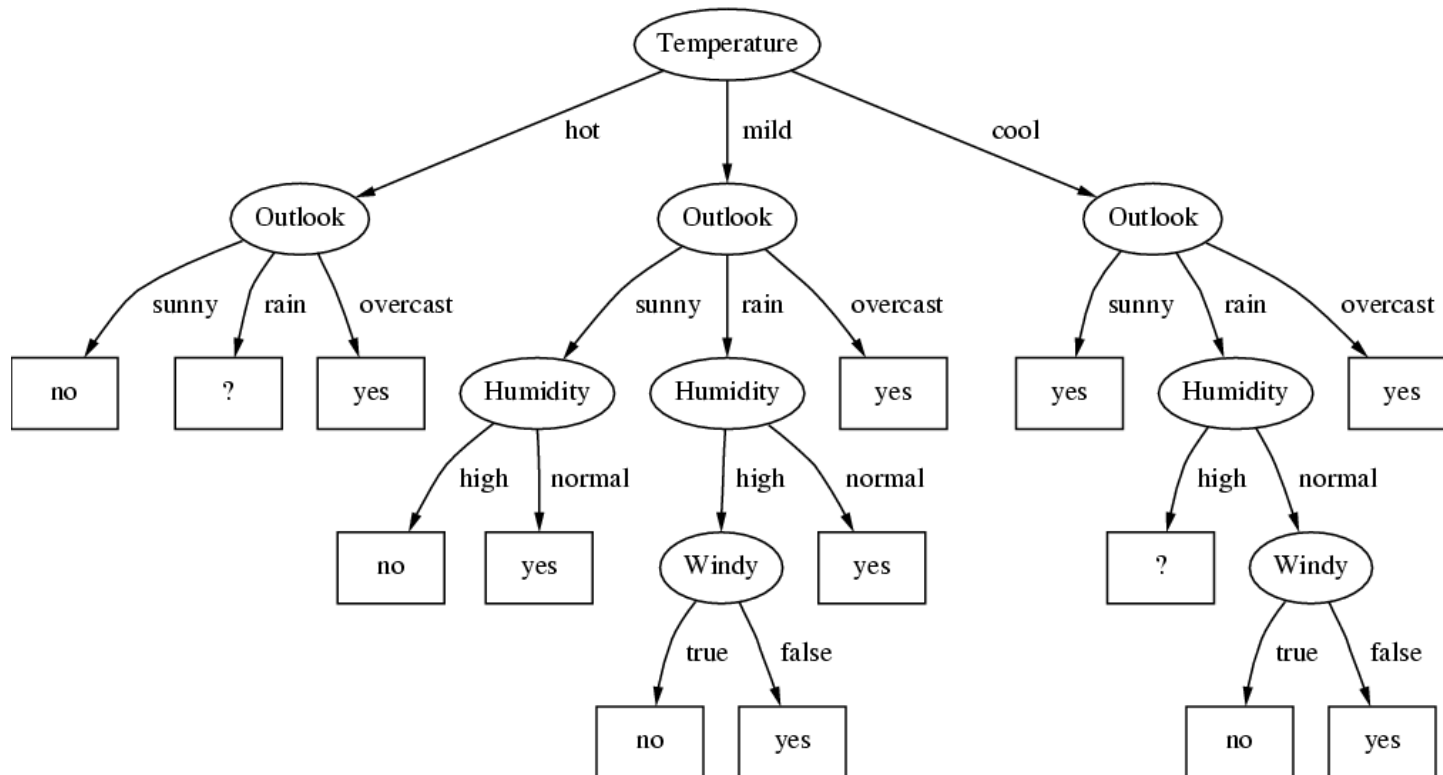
Temperature

hot
mild
cool

Outlook
sunny
rain
overcast
no
?
yes

Outlook
sunny
rain
overcast
Humidity
high
normal
no
yes
Humidity
high
normal
Windy
true
false
no
yes
yes
yes

Outlook
sunny
rain
overcast
yes
Humidity
high
normal
?
Windy
true
false
no
yes
yes